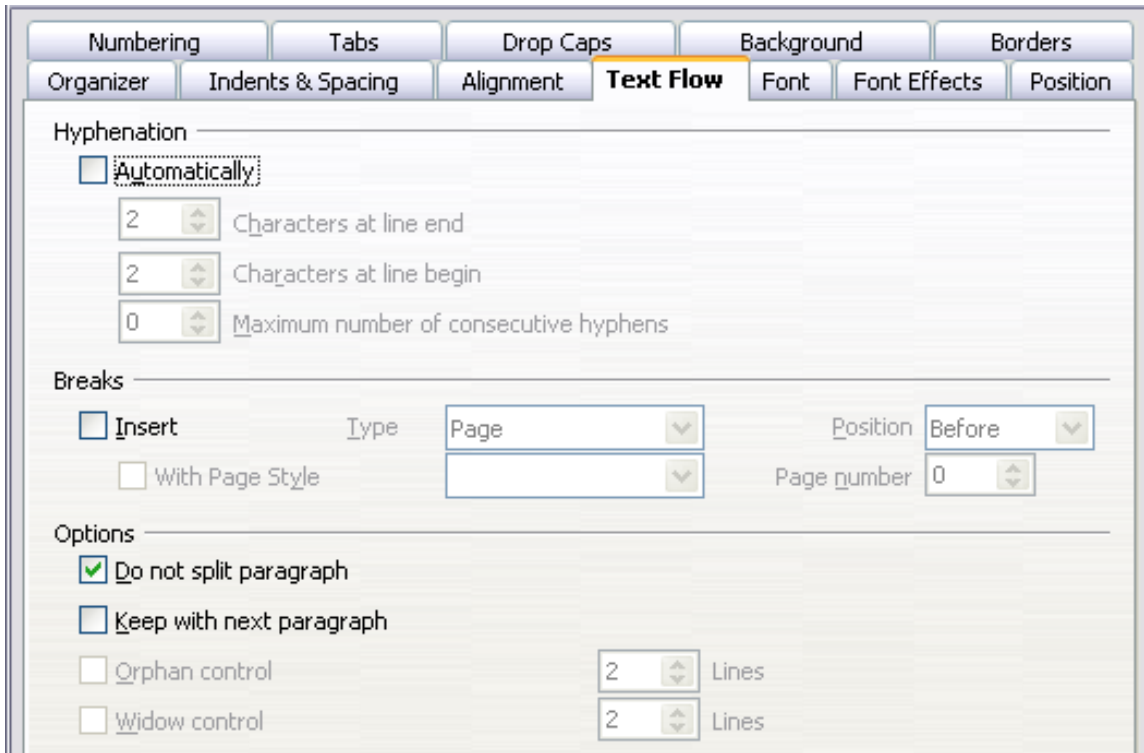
Numbering
Tabs
Drop Caps
Background
Borders
Organizer
Indents & Spacing
Alignment
Text Flow
Font
Font Effects
Position

Hyphenation

Automatically

2 Characters at line end

2 Characters at line begin

0 Maximum number of consecutive hyphens

Breaks

Insert Type Page Position Before

With Page Style Page number 0

Options

Do not split paragraph

Keep with next paragraph

Orphan control 2 Lines

Widow control 2 Lines